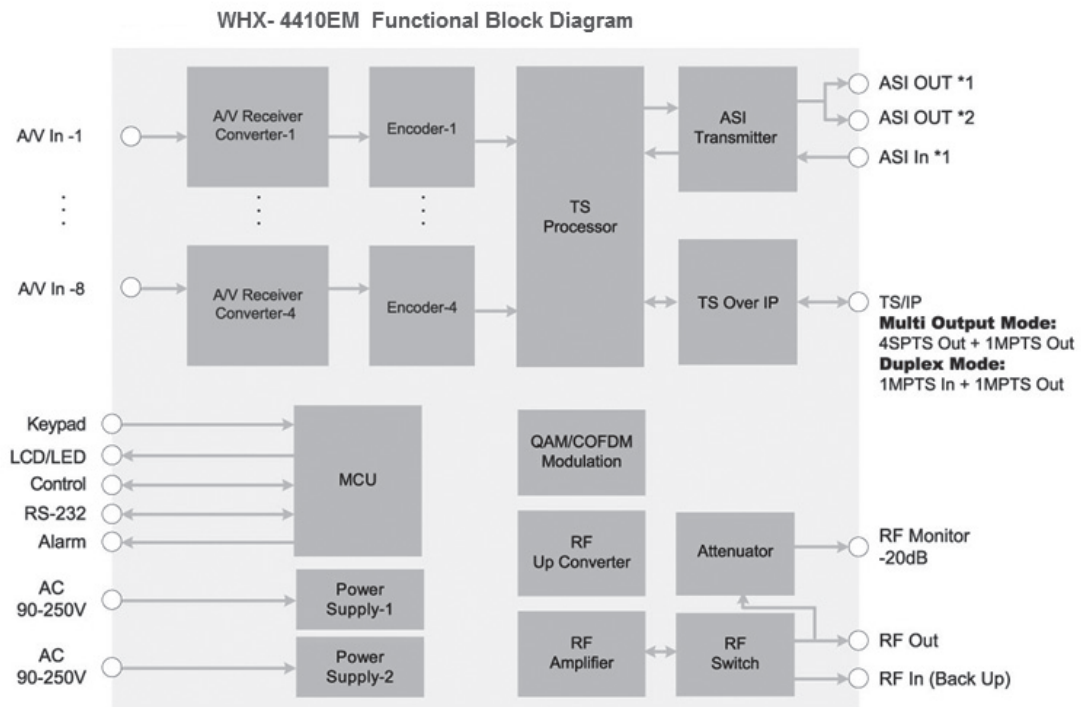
WHX- 4410EM Functional Block Diagram

A/V In -1

A/V In -8

A/V Receiver Converter-1

A/V Receiver Converter-4

Encoder-1

Encoder-4

TS Processor

ASI Transmitter

TS Over IP

ASI OUT *1

ASI OUT *2

ASI In *1

TS/IP

**Multi Output Mode:**
4SPTS Out + 1MPTS Out
**Duplex Mode:**
1MPTS In + 1MPTS Out

Keypad

LCD/LED

Control

RS-232

Alarm

MCU

AC 90-250V

AC 90-250V

Power Supply-1

Power Supply-2

QAM/COFDM Modulation

RF Up Converter

RF Amplifier

Attenuator

RF Switch

RF Monitor -20dB

RF Out

RF In (Back Up)